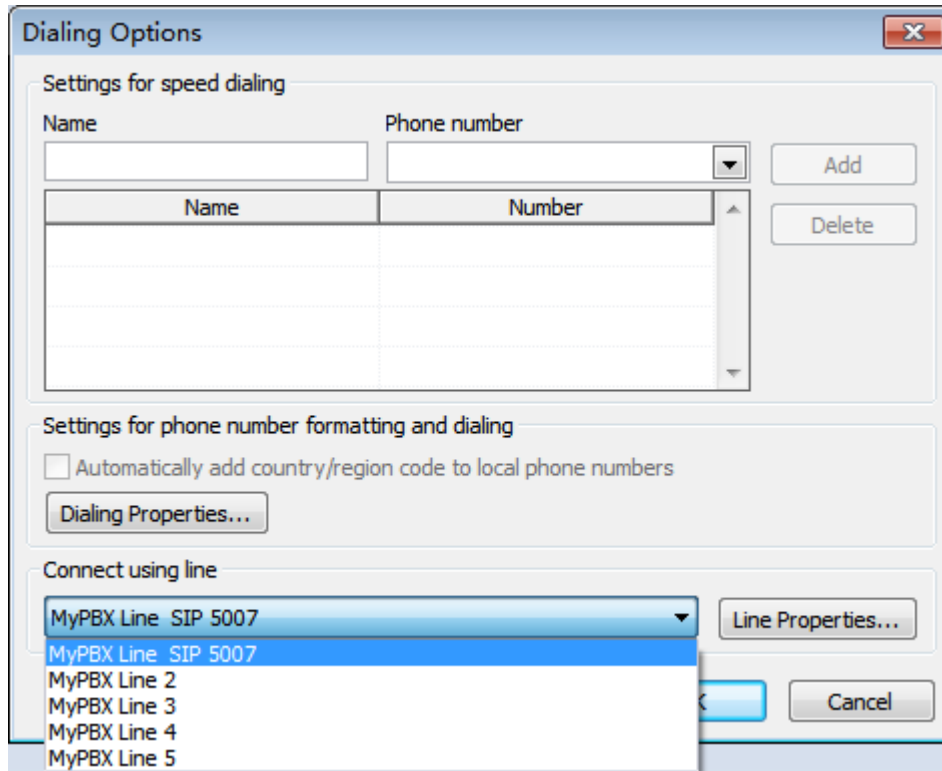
Dialing Options

Settings for speed dialing

Name

Phone number

Add

| Name | Number |
|---|---|
| | |
| | |
| | |
| | |

Delete

Settings for phone number formatting and dialing

Automatically add country/region code to local phone numbers

Dialing Properties...

Connect using line

MyPBX Line SIP 5007

Line Properties...

MyPBX Line SIP 5007
MyPBX Line 2
MyPBX Line 3
MyPBX Line 4
MyPBX Line 5

Cancel